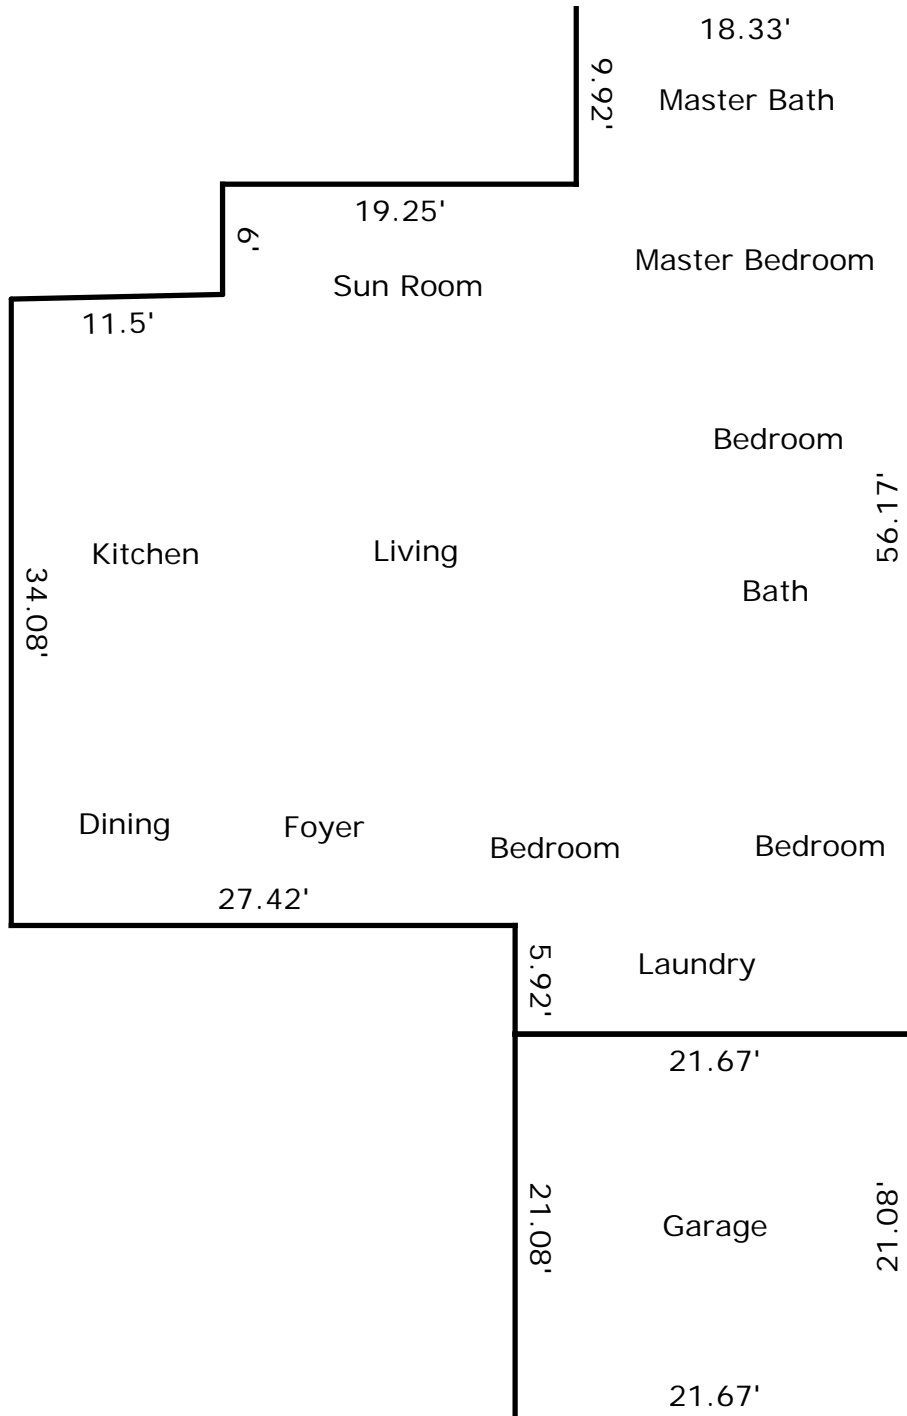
18.33'

9.92'

Master Bath

19.25'

6'

Master Bedroom

Sun Room

11.5'

Bedroom

56.17'

Kitchen

Living

34.08'

Bath

Dining

Foyer

Bedroom

Bedroom

27.42'

5.92'

Laundry

21.67'

21.08'

Garage

21.08'

21.67'